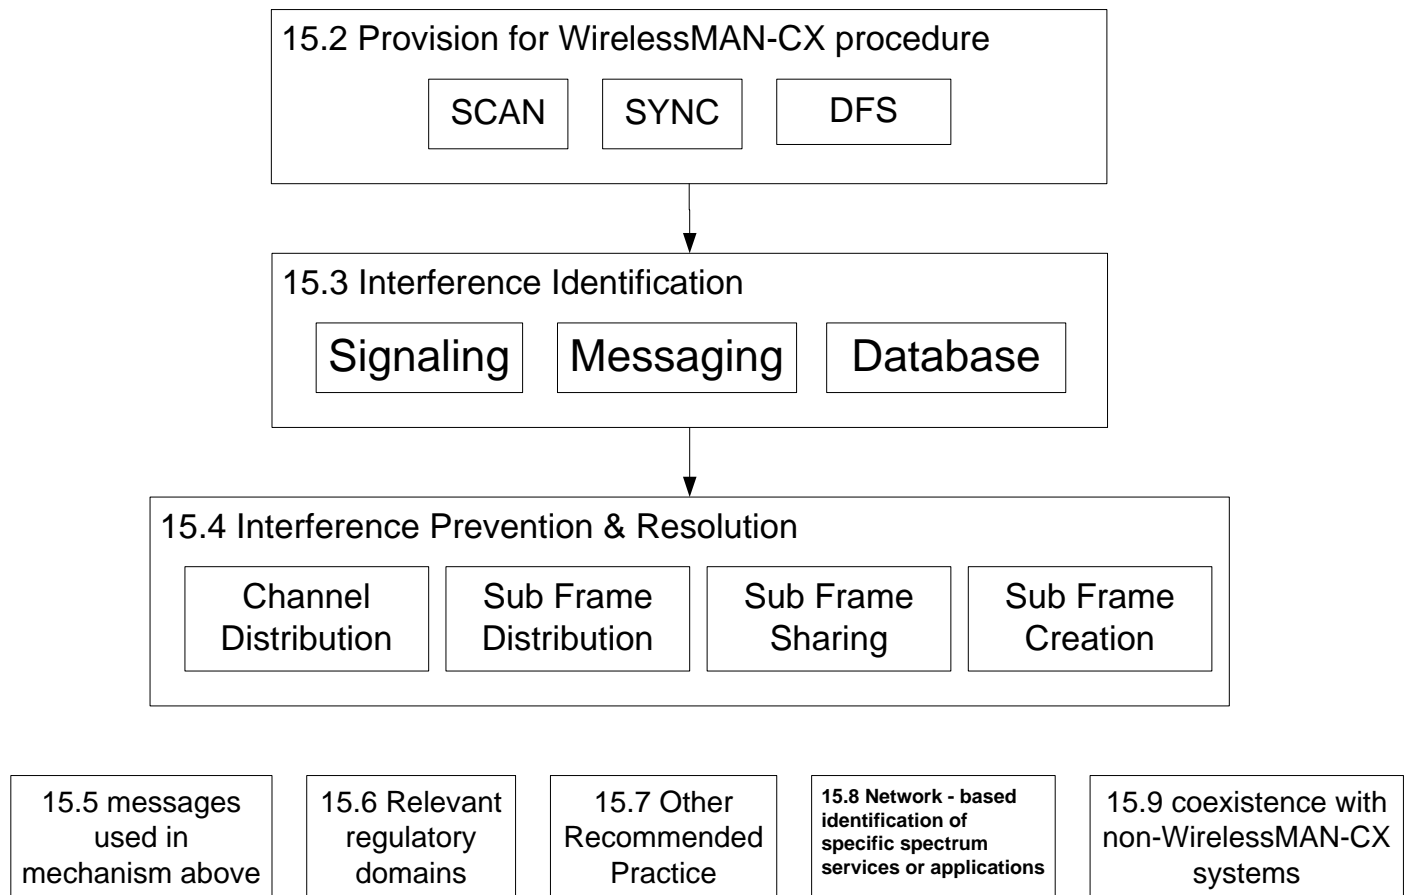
15.2 Provision for WirelessMAN-CX procedure

SCAN

SYNC

DFS

15.3 Interference Identification

Signaling

Messaging

Database

15.4 Interference Prevention & Resolution

Channel Distribution

Sub Frame Distribution

Sub Frame Sharing

Sub Frame Creation

15.5 messages used in mechanism above

15.6 Relevant regulatory domains

15.7 Other Recommended Practice

15.8 Network - based identification of specific spectrum services or applications

15.9 coexistence with non-WirelessMAN-CX systems